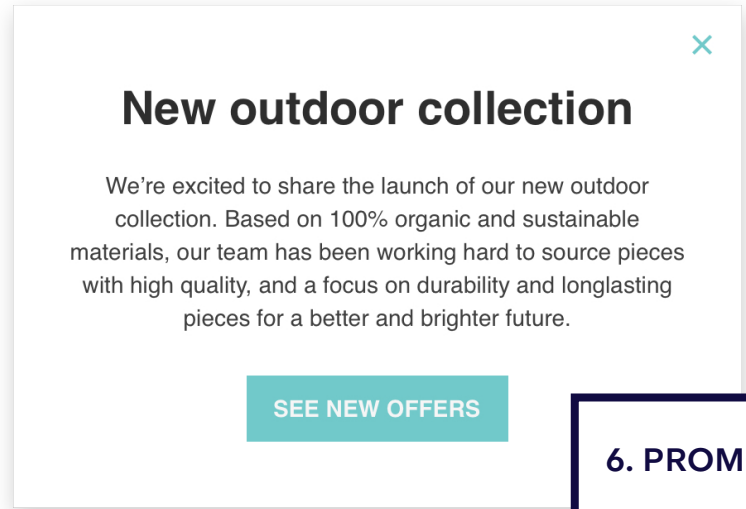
×

New outdoor collection

We're excited to share the launch of our new outdoor collection. Based on 100% organic and sustainable materials, our team has been working hard to source pieces with high quality, and a focus on durability and longlasting pieces for a better and brighter future.

SEE NEW OFFERS

6. PROM